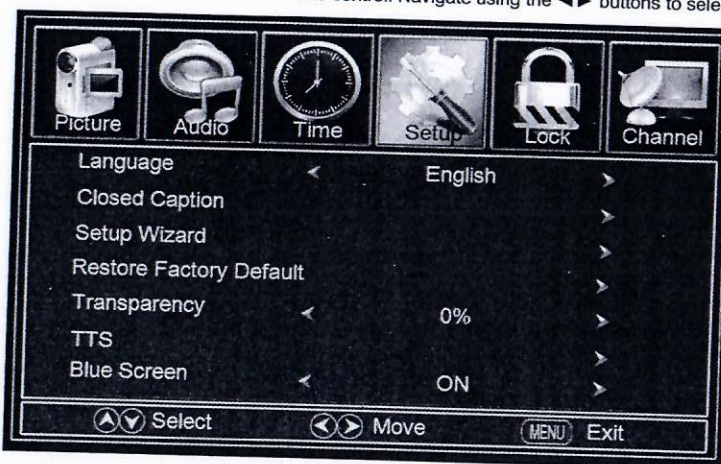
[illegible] control. Navigate using the ◄► buttons to sele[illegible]

Picture Audio Time Setup Lock Channel

| | | | |
|---|---|---|---|
| Language | ◄ | English | ► |
| Closed Caption | | | ► |
| Setup Wizard | | | ► |
| Restore Factory Default | | | ► |
| Transparency | ◄ | 0% | ► |
| TTS | | | ► |
| Blue Screen | ◄ | ON | ► |

Select Move MENU Exit